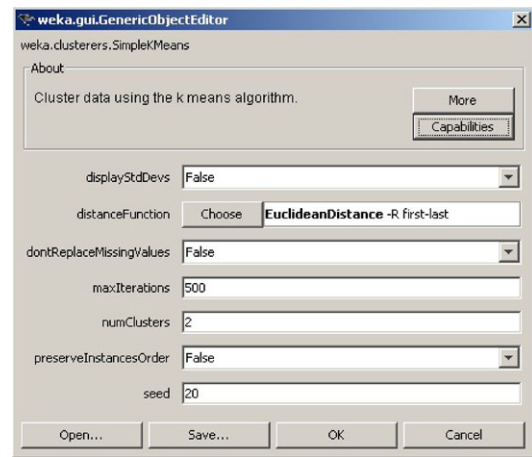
weka.gui.GenericObjectEditor

weka.clusterers.SimpleKMeans

About

Cluster data using the k means algorithm.

More

Capabilities

displayStdDevs False

distanceFunction Choose EuclideanDistance -R first-last

dontReplaceMissingValues False

maxIterations 500

numClusters 2

preserveInstancesOrder False

seed 20

Open... Save... OK Cancel